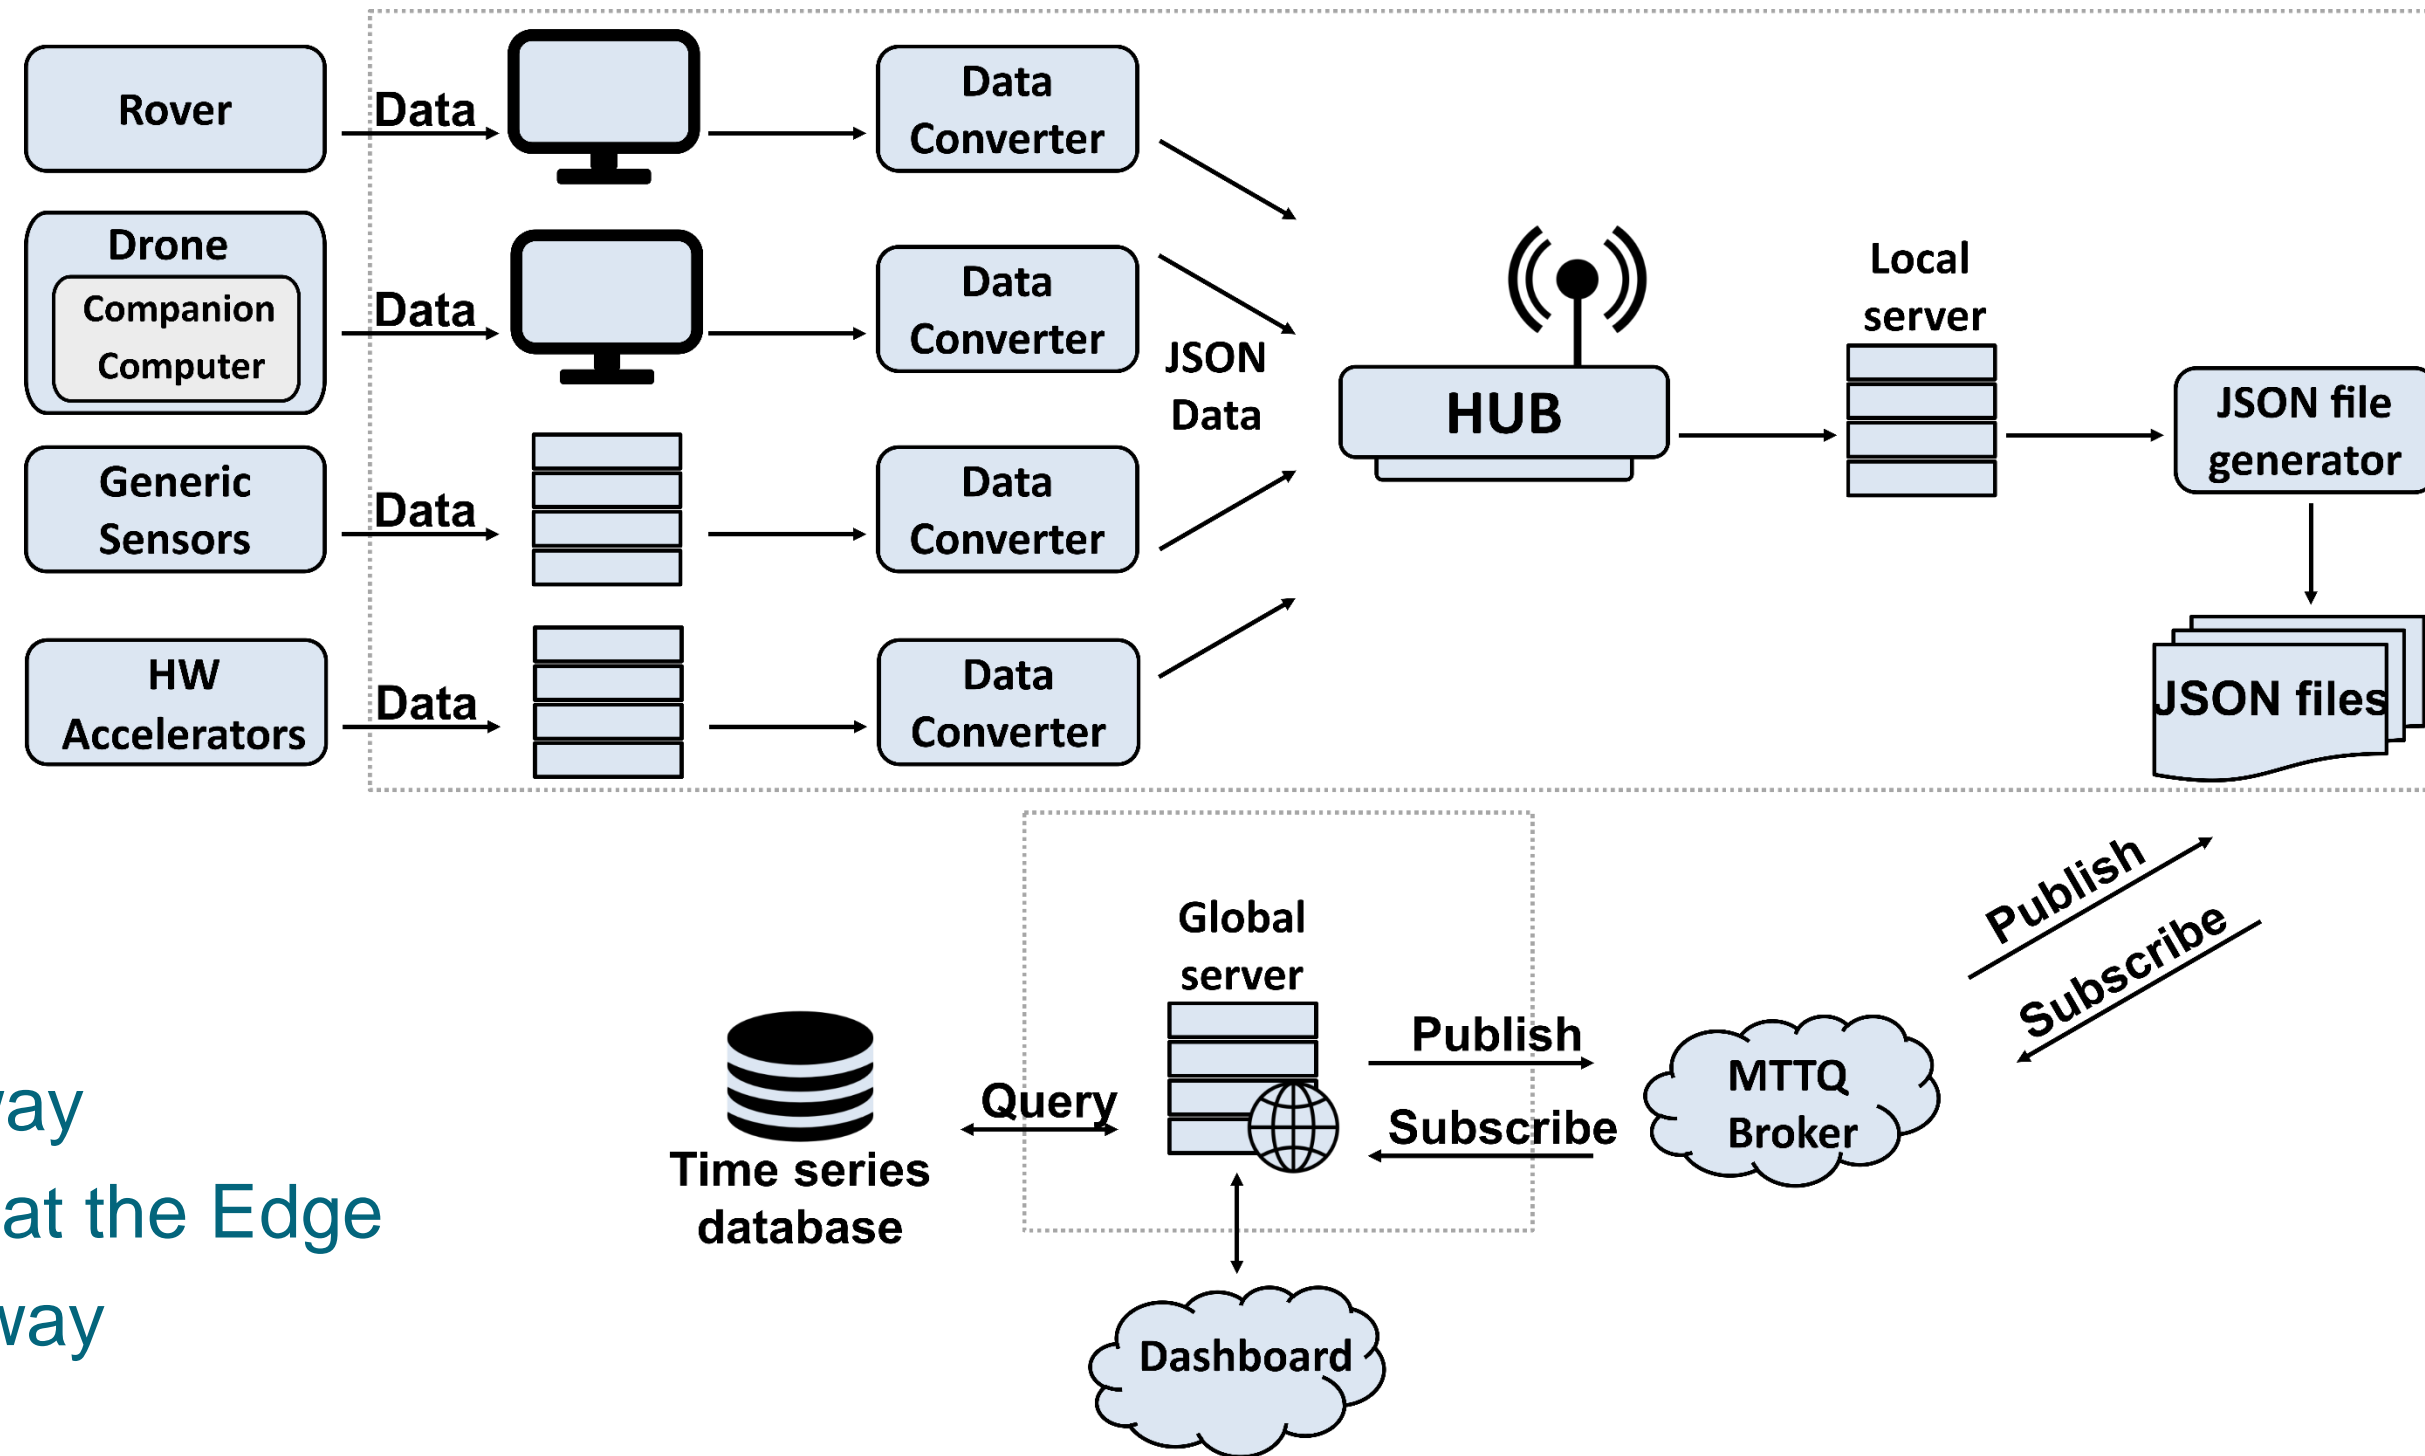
Rover

Data

Data Converter

Drone

Companion Computer

Data

Data Converter

JSON Data

HUB

Local server

JSON file generator

Generic Sensors

Data

Data Converter

HW Accelerators

Data

Data Converter

JSON files

Publish

Subscribe

Global server

Publish

Subscribe

MTTQ Broker

Query

Time series database

Dashboard

ay

at the Edge

vay